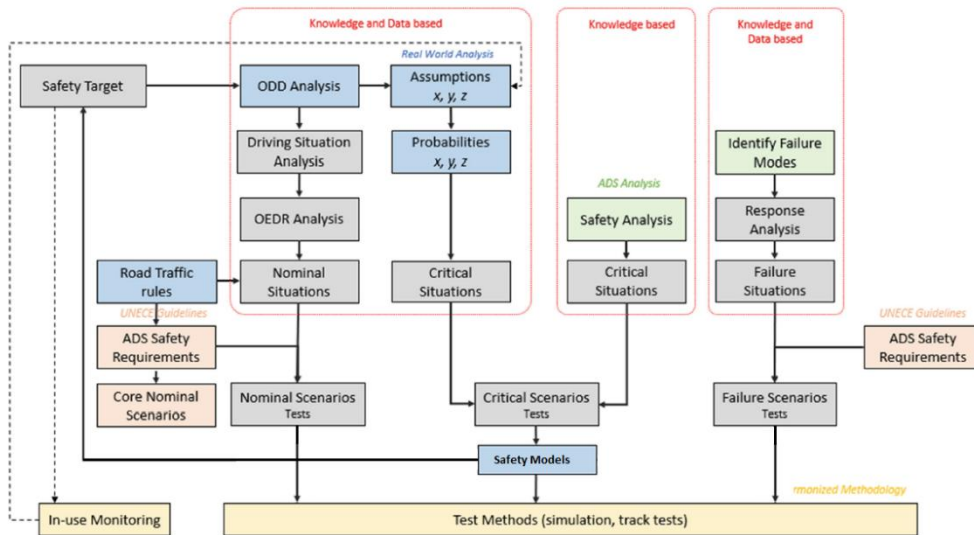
Knowledge and Data based

Knowledge based

Knowledge and Data based

Real World Analysis

Safety Target

ODD Analysis

Assumptions $x, y, z$

Driving Situation Analysis

Probabilities $x, y, z$

Identify Failure Modes

ADS Analysis

OEDR Analysis

Safety Analysis

Response Analysis

Road Traffic rules

Nominal Situations

Critical Situations

Critical Situations

Failure Situations

UNECE Guidelines

UNECE Guidelines

ADS Safety Requirements

ADS Safety Requirements

Core Nominal Scenarios

Nominal Scenarios
Tests

Critical Scenarios
Tests

Failure Scenarios
Tests

Safety Models

rmonized Methodology

In-use Monitoring

Test Methods (simulation, track tests)